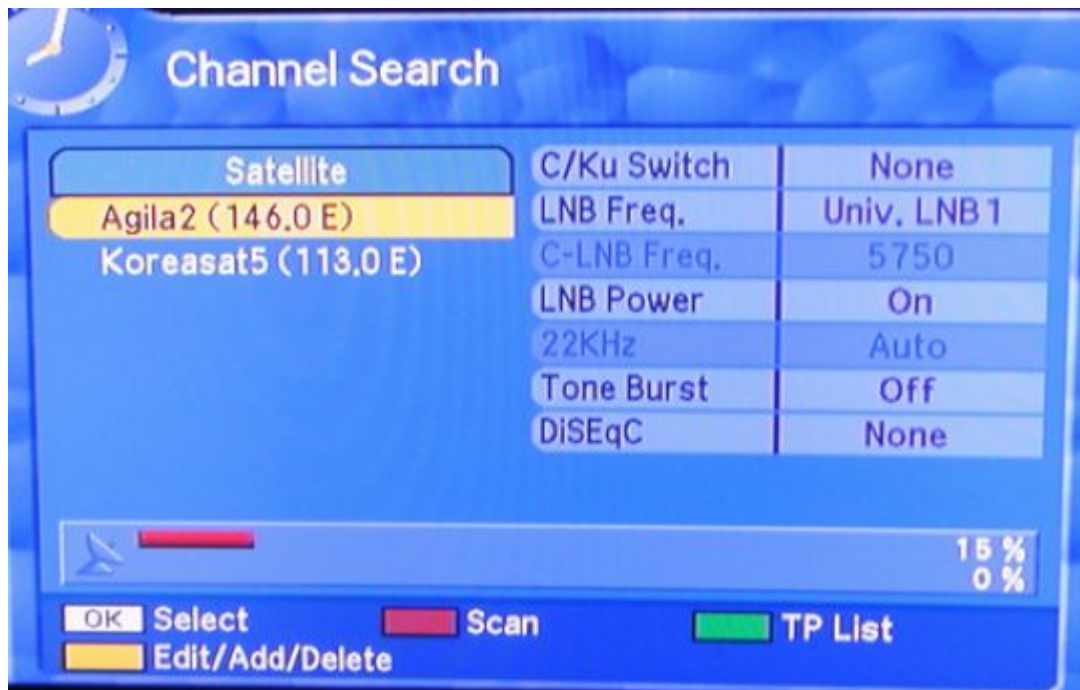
Channel Search

Satellite
Agila2 (146.0 E)
Koreasat5 (113.0 E)

| | |
|---|---|
| C/Ku Switch | None |
| LNB Freq. | Univ. LNB1 |
| C-LNB Freq. | 5750 |
| LNB Power | On |
| 22KHz | Auto |
| Tone Burst | Off |
| DiSEqC | None |

15 %
0 %

OK Select
Scan
TP List
Edit/Add/Delete